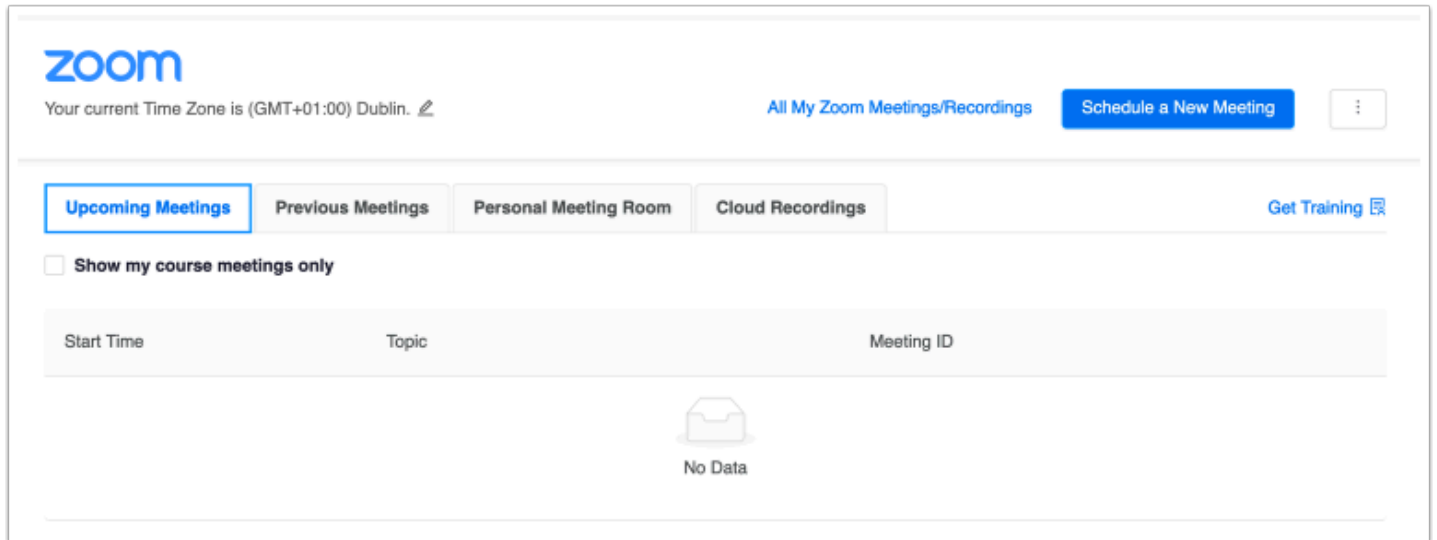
zoom

Your current Time Zone is (GMT+01:00) Dublin.

All My Zoom Meetings/Recordings

Schedule a New Meeting

⋮

Upcoming Meetings

Previous Meetings

Personal Meeting Room

Cloud Recordings

Get Training

Show my course meetings only

| Start Time | Topic | Meeting ID |
|---|---|---|

No Data